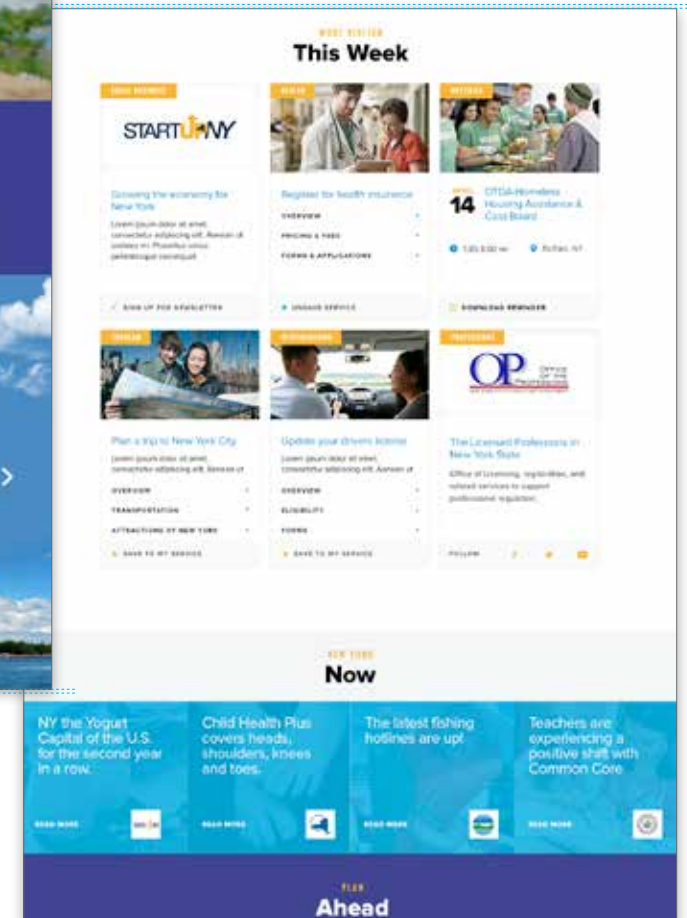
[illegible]
This Week

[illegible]
STARTUPNY
Growing the economy for New York
Lorem ipsum dolor sit amet, consectetur adipiscing elit. Aenean ut sodales mi. Phasellus varius pellentesque consequat.
SIGN UP FOR NEWSLETTER

HEALTH
Register for health insurance
OVERVIEW
PRICING & FEES
FORMS & APPLICATIONS
UNSAVE SERVICE

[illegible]
APRIL 14
OTDA Homeless Housing Assistance & Corp Board
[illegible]
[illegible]
DOWNLOAD REMINDER

TRAVEL
Plan a trip to New York City
Lorem ipsum dolor sit amet, consectetur adipiscing elit. Aenean ut
OVERVIEW
TRANSPORTATION
ATTRACTIONS OF NEW YORK
SAVE TO MY SERVICE

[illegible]
Update your drivers license
Lorem ipsum dolor sit amet, consectetur adipiscing elit. Aenean ut
OVERVIEW
ELIGIBILITY
FORMS
SAVE TO MY SERVICE

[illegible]
OP Office of the Professions
The Licensed Professions in New York State
Office of Licensing, registration, and related services to support professional regulation.
FOLLOW

NEW YORK
Now

NY the Yogurt Capital of the U.S. for the second year in a row.
READ MORE

Child Health Plus covers heads, shoulders, knees and toes.
READ MORE

The latest fishing hotlines are up!
READ MORE

Teachers are experiencing a positive shift with Common Core
READ MORE

PLAN
Ahead